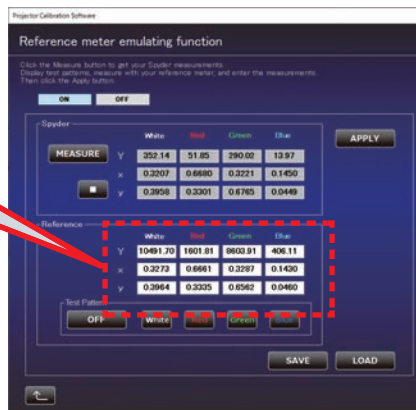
Projector Calibration Software

Reference meter emulating function

Click the Measure button to get your Spyder measurements.
Display test patterns, measure with your reference meter, and enter the measurements.
Then click the Apply button.

ON OFF

Spyder

|  | White | Red | Green | Blue |
|---|---|---|---|---|
| Y | 352.14 | 51.85 | 290.02 | 13.97 |
| x | 0.3207 | 0.6680 | 0.2221 | 0.1450 |
| y | 0.3958 | 0.3301 | 0.6765 | 0.0449 |

MEASURE

APPLY

Reference

|  | White | Red | Green | Blue |
|---|---|---|---|---|
| Y | 10491.70 | 1601.81 | 8603.91 | 406.11 |
| x | 0.3273 | 0.6661 | 0.3287 | 0.1430 |
| y | 0.3964 | 0.3335 | 0.6562 | 0.0460 |

Test Pattern

OFF White Red Green Blue

SAVE LOAD